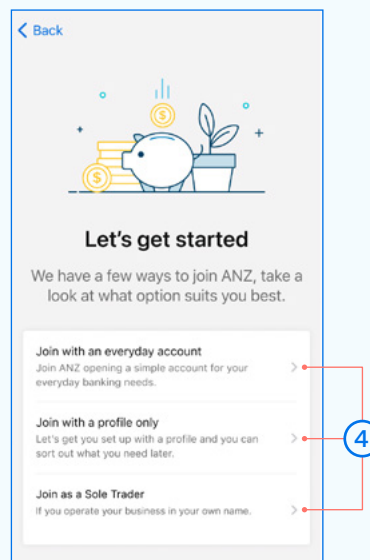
Back

Let's get started

We have a few ways to join ANZ, take a look at what option suits you best.

Join with an everyday account
Join ANZ opening a simple account for your everyday banking needs.

Join with a profile only
Let's get you set up with a profile and you can sort out what you need later.

Join as a Sole Trader
If you operate your business in your own name.

4